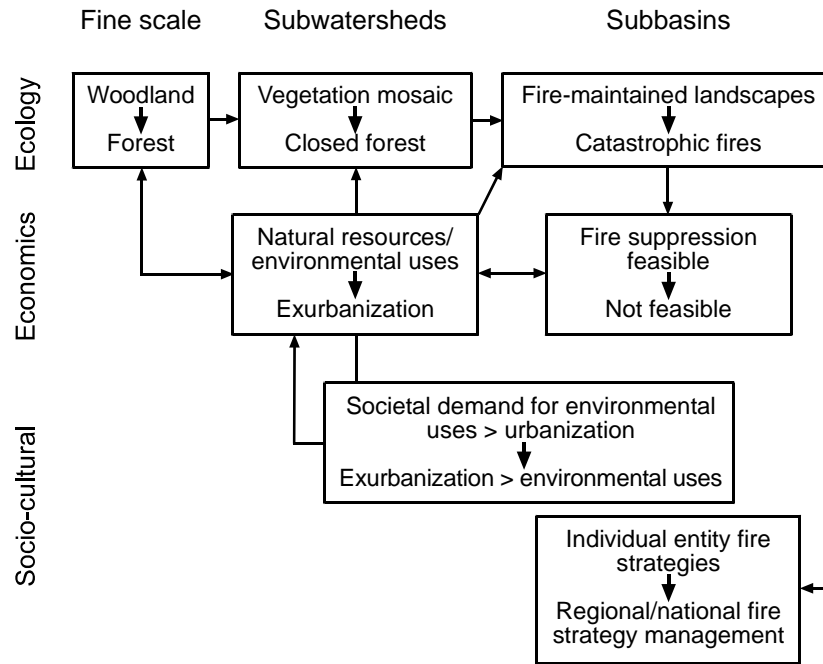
Fine scale

Subwatersheds

Subbasins

Ecology

Economics

Socio-cultural

Woodland

Forest

Vegetation mosaic

Closed forest

Fire-maintained landscapes

Catastrophic fires

Natural resources/ environmental uses

Exurbanization

Fire suppression feasible

Not feasible

Societal demand for environmental uses > urbanization

Exurbanization > environmental uses

Individual entity fire strategies

Regional/national fire strategy management